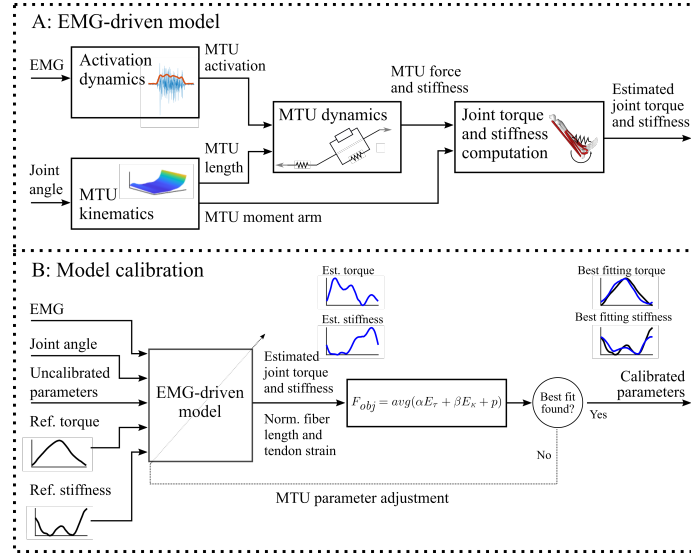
A: EMG-driven model

EMG

Activation dynamics

MTU activation

MTU force and stiffness

MTU dynamics

Joint torque and stiffness computation

Estimated joint torque and stiffness

Joint angle

MTU kinematics

MTU length

MTU moment arm

B: Model calibration

Est. torque

Est. stiffness

Best fitting torque

Best fitting stiffness

EMG

Joint angle

Uncalibrated parameters

Ref. torque

Ref. stiffness

EMG-driven model

Estimated joint torque and stiffness

Norm. fiber length and tendon strain

$F_{obj} = avg(\alpha E_{\tau} + \beta E_{\kappa} + p)$

Best fit found?

Yes

No

Calibrated parameters

MTU parameter adjustment